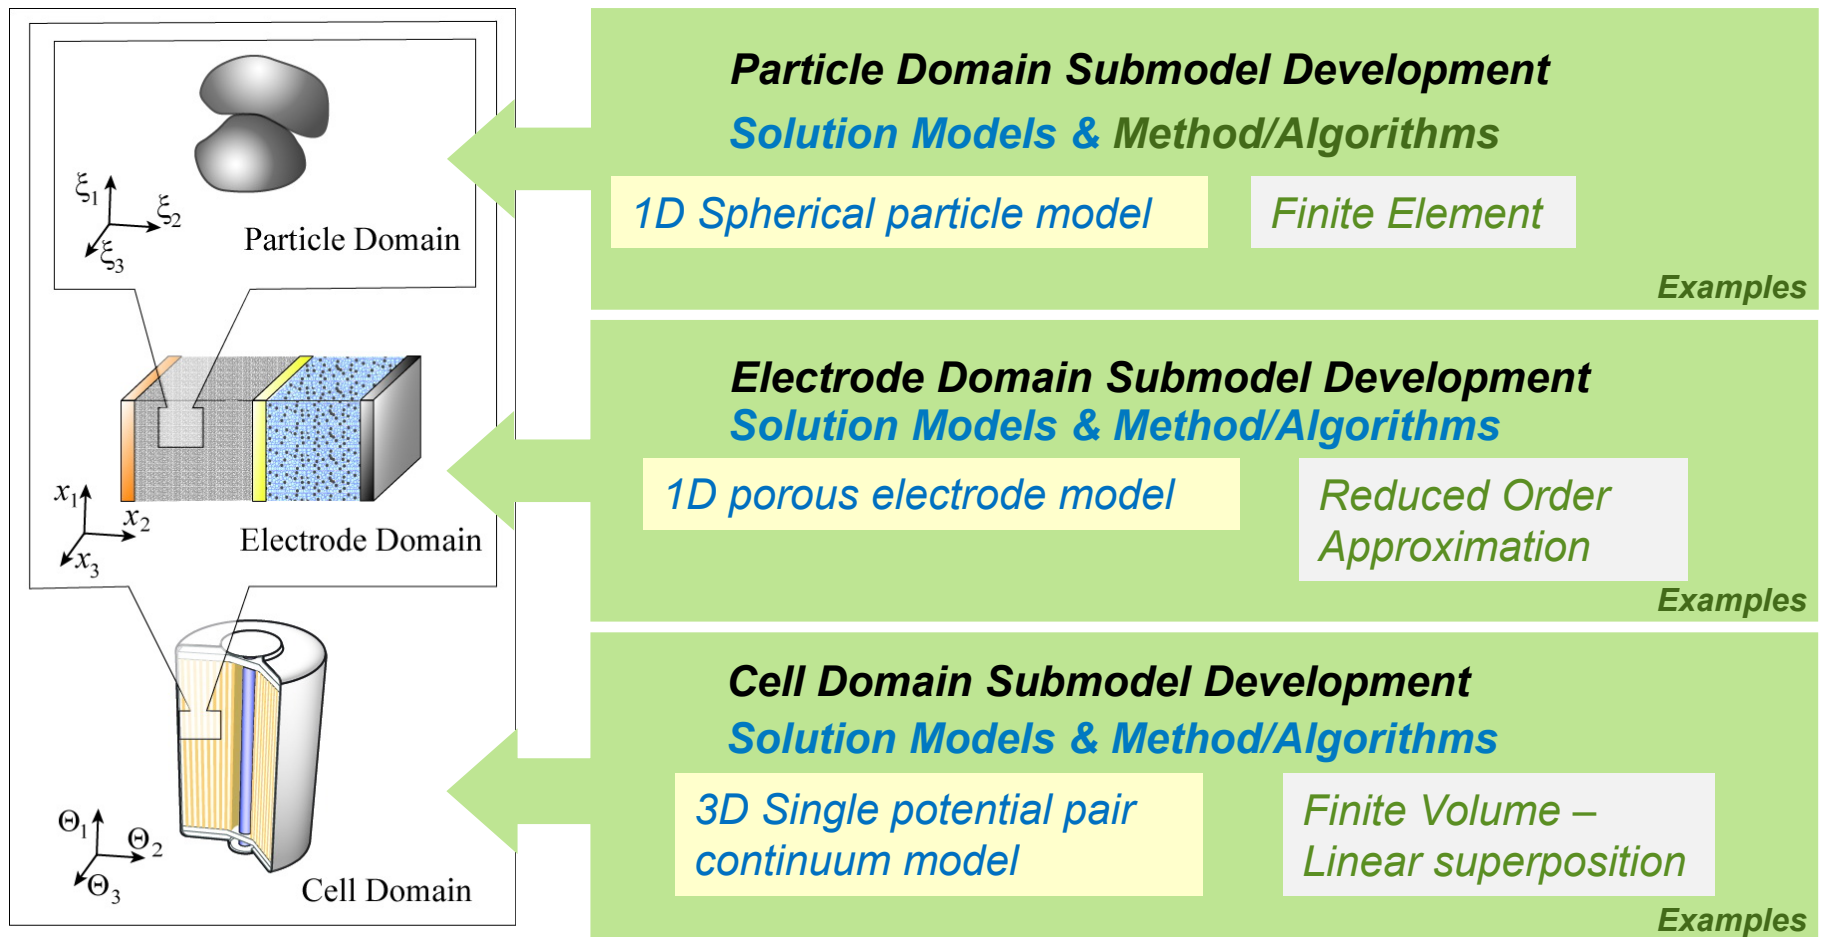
$\xi_1$ $\xi_2$ $\xi_3$ Particle Domain

$x_1$ $x_2$ $x_3$ Electrode Domain

$\Theta_1$ $\Theta_2$ $\Theta_3$ Cell Domain

Particle Domain Submodel Development

Solution Models & Method/Algorithms

1D Spherical particle model

Finite Element

Examples

Electrode Domain Submodel Development

Solution Models & Method/Algorithms

1D porous electrode model

Reduced Order Approximation

Examples

Cell Domain Submodel Development

Solution Models & Method/Algorithms

3D Single potential pair continuum model

Finite Volume – Linear superposition

Examples